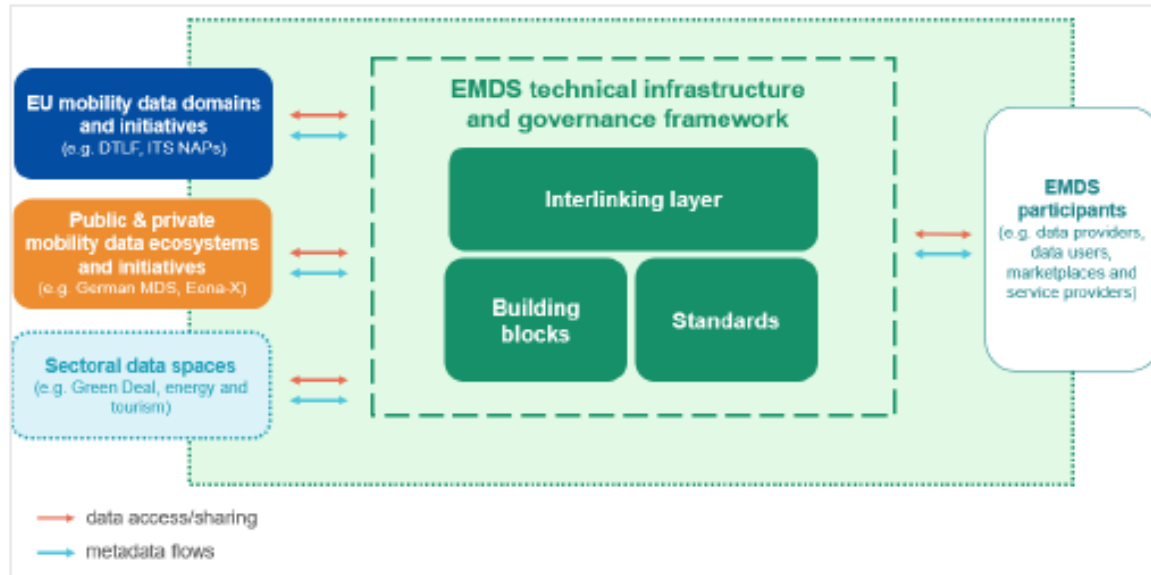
EU mobility data domains and initiatives
(e.g. DTLF, ITS NAPs)

Public & private mobility data ecosystems and initiatives
(e.g. German MDS, Eona-X)

Sectoral data spaces
(e.g. Green Deal, energy and tourism)

EMDS technical infrastructure and governance framework

Interlinking layer

Building blocks

Standards

EMDS participants
(e.g. data providers, data users, marketplaces and service providers)

data access/sharing

metadata flows